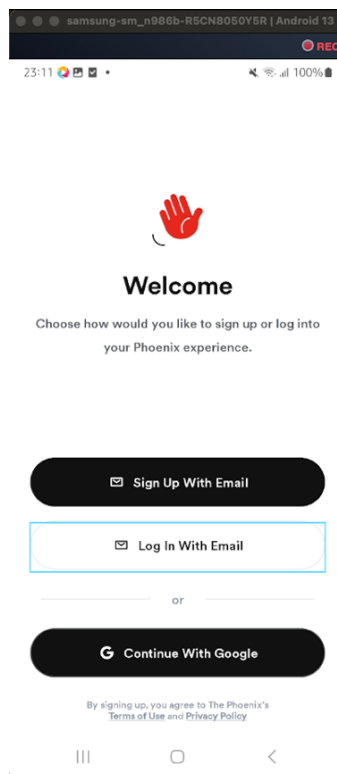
samsung-sm_n986b-R5CN8050Y5R | Android 13

REC

23:11

100%

Welcome

Choose how would you like to sign up or log into your Phoenix experience.

Sign Up With Email

Log In With Email

or

Continue With Google

By signing up, you agree to The Phoenix's Terms of Use and Privacy Policy